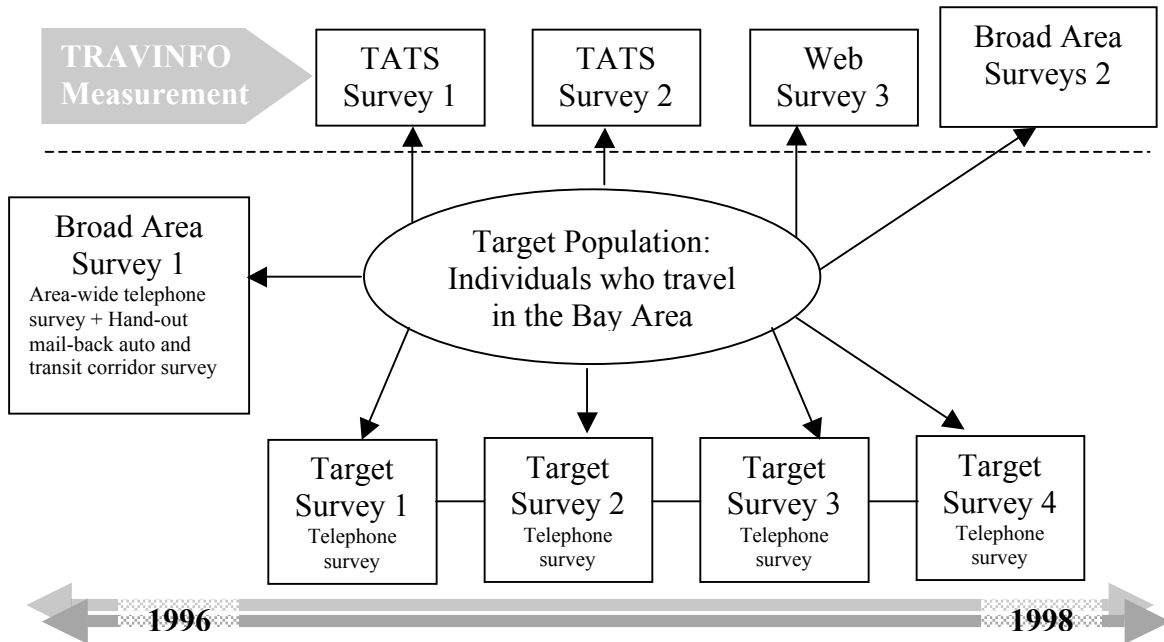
TRAVINFO Measurement

TATS Survey 1

TATS Survey 2

Web Survey 3

Broad Area Surveys 2

Broad Area Survey 1
Area-wide telephone survey + Hand-out mail-back auto and transit corridor survey

Target Population: Individuals who travel in the Bay Area

Target Survey 1
Telephone survey

Target Survey 2
Telephone survey

Target Survey 3
Telephone survey

Target Survey 4
Telephone survey

1996

1998